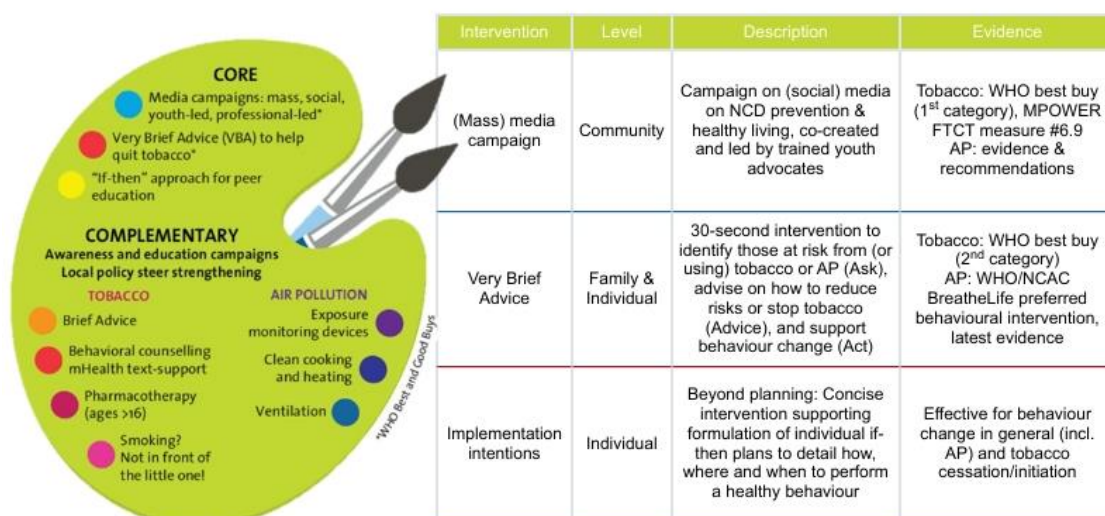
CORE

Media campaigns: mass, social, youth-led, professional-led*

Very Brief Advice (VBA) to help quit tobacco*

"If-then" approach for peer education

COMPLEMENTARY
Awareness and education campaigns
Local policy steer strengthening

TOBACCO

Brief Advice

Behavioral counselling mHealth text-support

Pharmacotherapy (ages >16)

Smoking? Not in front of the little one!

AIR POLLUTION

Exposure monitoring devices

Clean cooking and heating

Ventilation

*WHO Best and Good Buys

| Intervention | Level | Description | Evidence |
|---|---|---|---|
| (Mass) media campaign | Community | Campaign on (social) media on NCD prevention & healthy living, co-created and led by trained youth advocates | Tobacco: WHO best buy (1$^{st}$ category), MPOWER FTCT measure #6.9 AP: evidence & recommendations |
| Very Brief Advice | Family & Individual | 30-second intervention to identify those at risk from (or using) tobacco or AP (Ask), advise on how to reduce risks or stop tobacco (Advice), and support behaviour change (Act) | Tobacco: WHO best buy (2$^{nd}$ category) AP: WHO/NCAC BreatheLife preferred behavioural intervention, latest evidence |
| Implementation intentions | Individual | Beyond planning: Concise intervention supporting formulation of individual if-then plans to detail how, where and when to perform a healthy behaviour | Effective for behaviour change in general (incl. AP) and tobacco cessation/initiation |